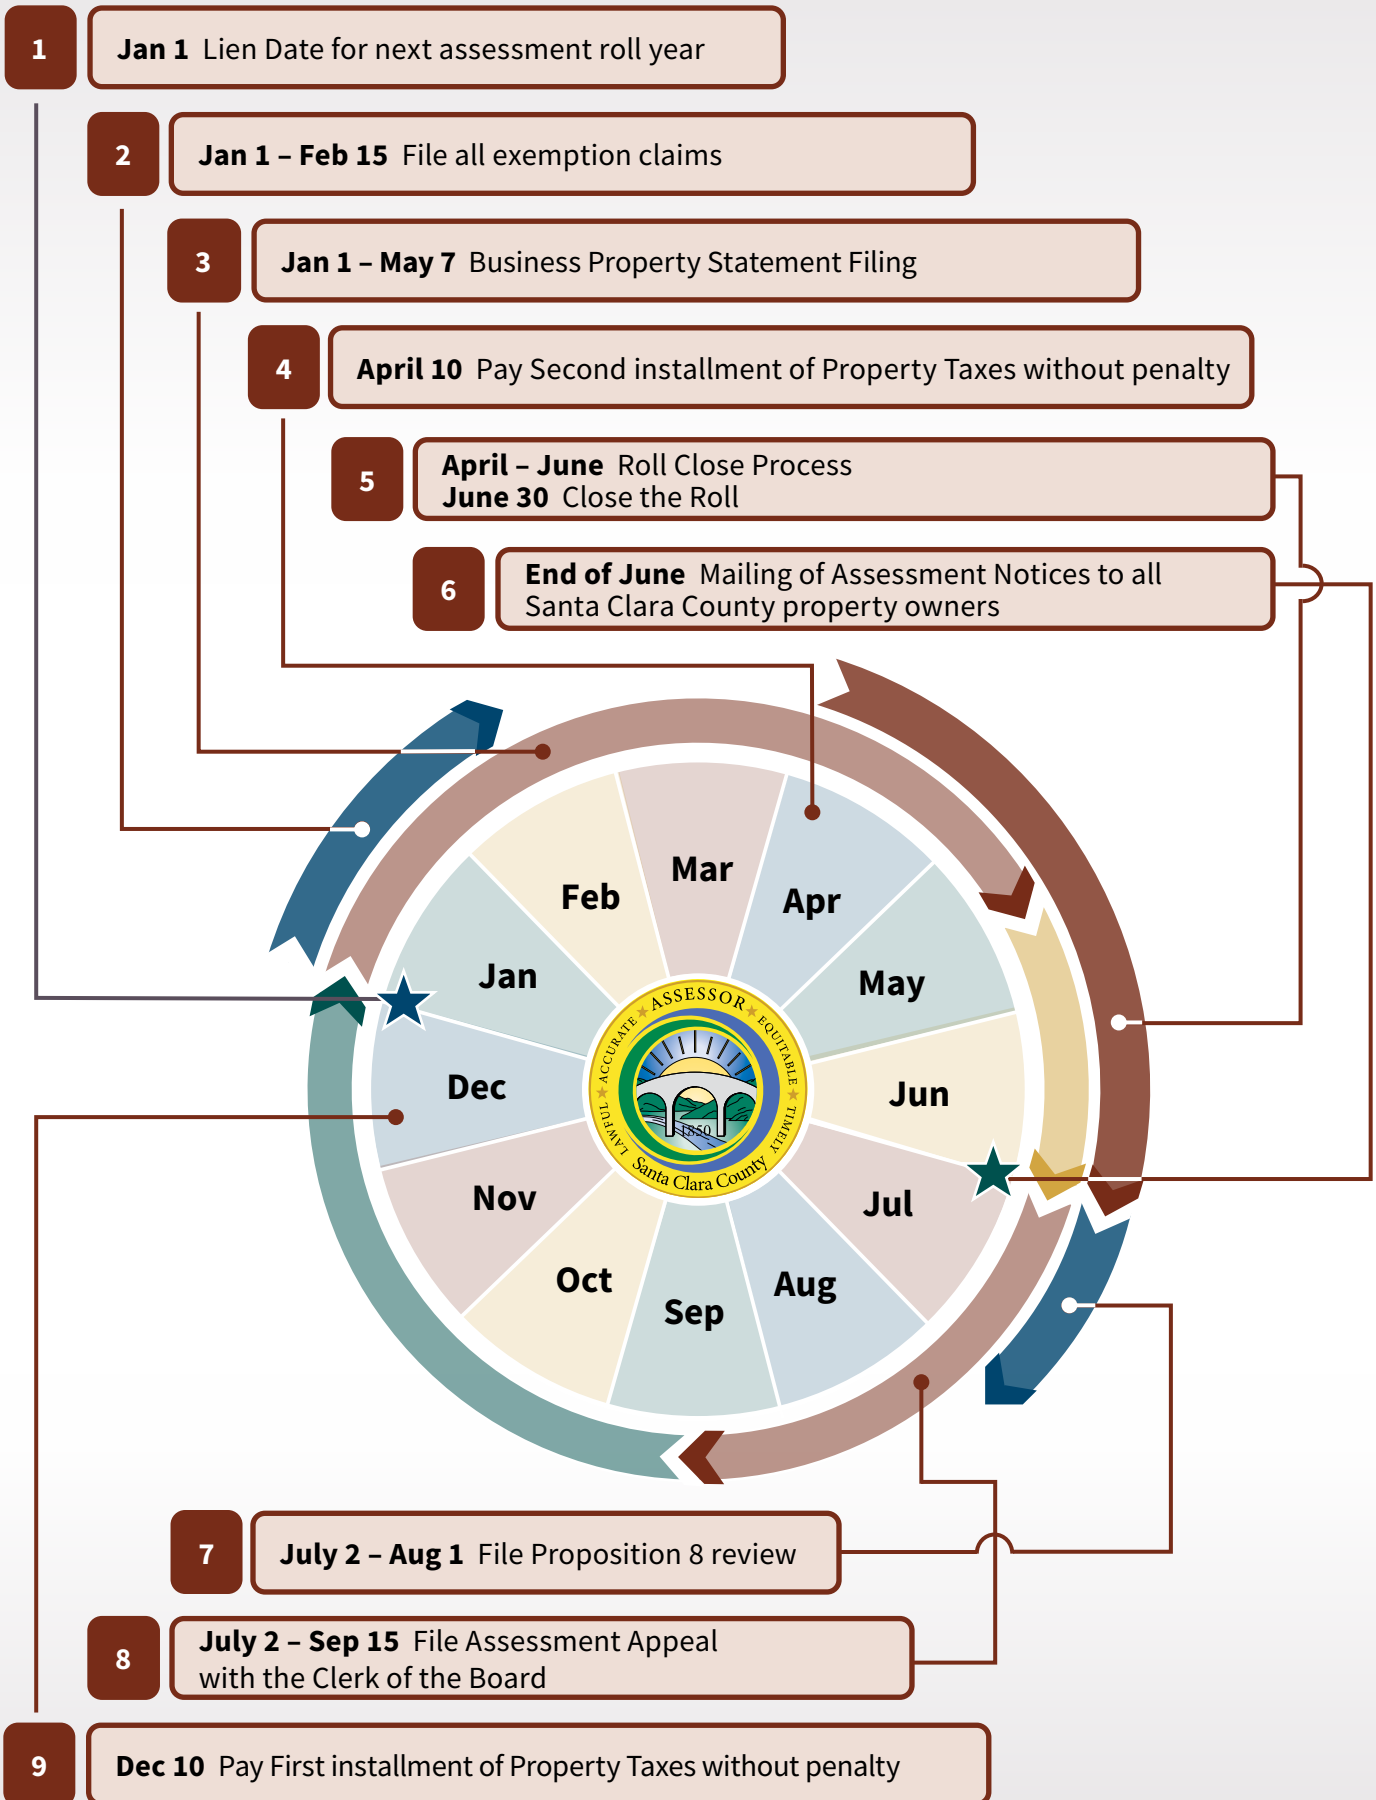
1 **Jan 1** Lien Date for next assessment roll year

2 **Jan 1 – Feb 15** File all exemption claims

3 **Jan 1 – May 7** Business Property Statement Filing

4 **April 10** Pay Second installment of Property Taxes without penalty

5 **April – June** Roll Close Process
**June 30** Close the Roll

6 **End of June** Mailing of Assessment Notices to all Santa Clara County property owners

Mar
Feb
Apr
Jan
May
Dec
Jun
Nov
Jul
Oct
Aug
Sep

ASSESSOR EQUITABLE TIMELY ACCURATE LAWFUL 1850 Santa Clara County

7 **July 2 – Aug 1** File Proposition 8 review

8 **July 2 – Sep 15** File Assessment Appeal with the Clerk of the Board

9 **Dec 10** Pay First installment of Property Taxes without penalty